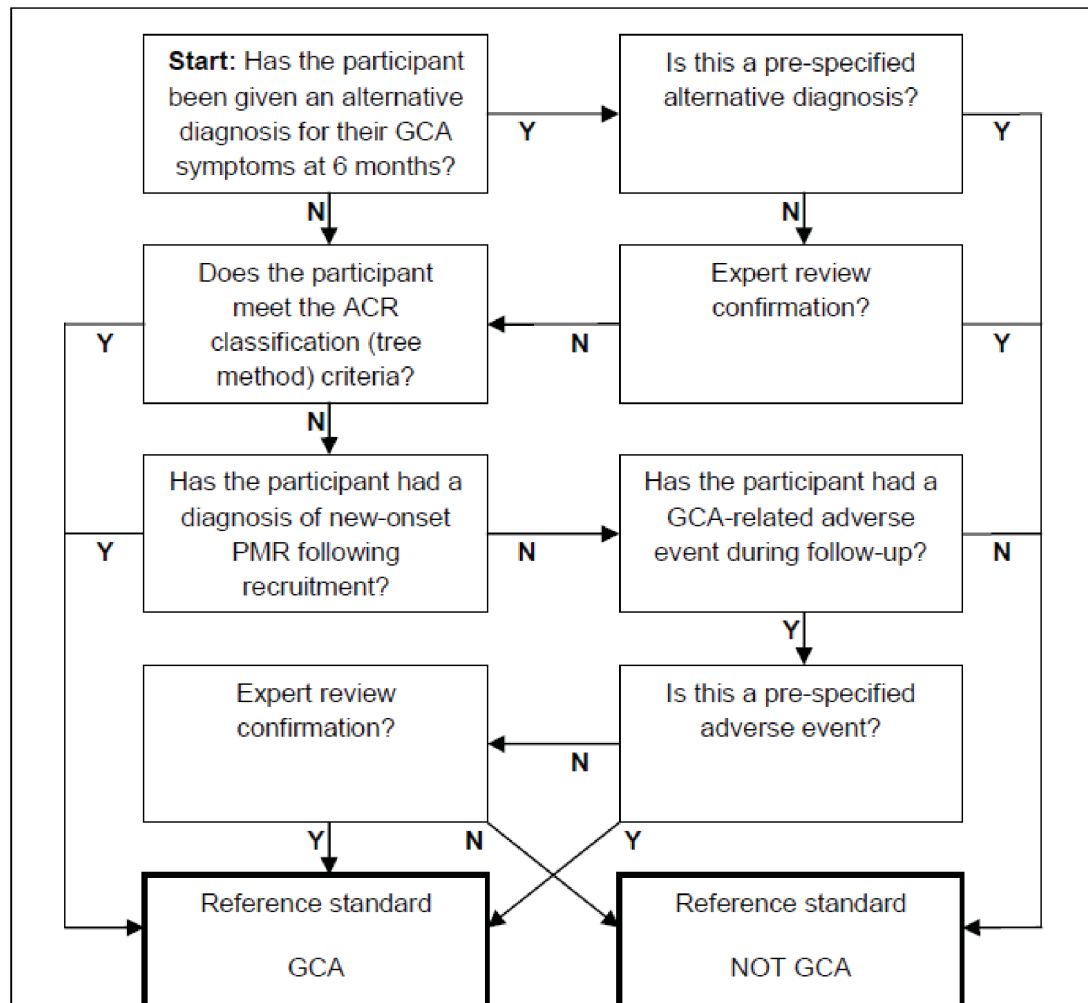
**Start**: Has the participant been given an alternative diagnosis for their GCA symptoms at 6 months?

Y

Is this a pre-specified alternative diagnosis?

Y

N

N

Does the participant meet the ACR classification (tree method) criteria?

Y

N

Expert review confirmation?

Y

N

Has the participant had a diagnosis of new-onset PMR following recruitment?

Y

N

Has the participant had a GCA-related adverse event during follow-up?

N

Y

Expert review confirmation?

N

Is this a pre-specified adverse event?

Y

N

Y

Reference standard

GCA

Reference standard

NOT GCA